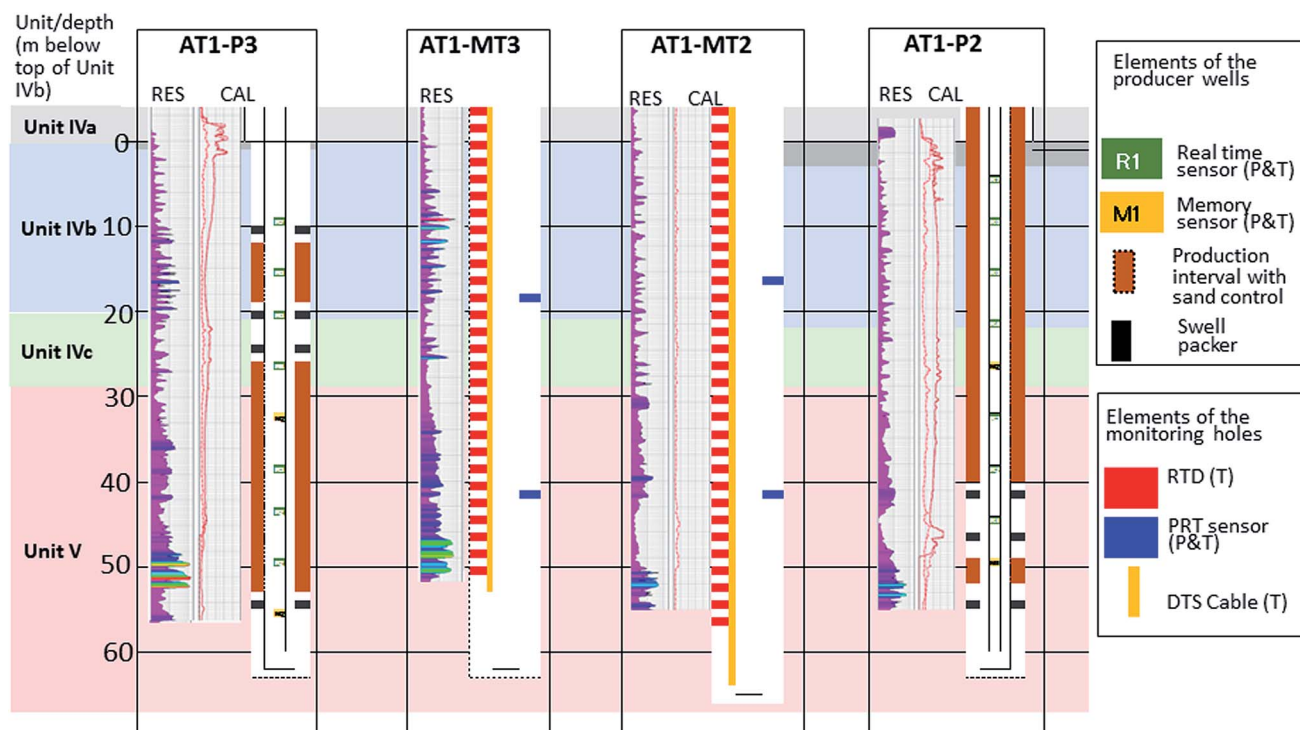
Unit/depth (m below top of Unit IVb)

AT1-P3

AT1-MT3

AT1-MT2

AT1-P2

RES CAL

RES

RES CAL

RES CAL

Unit IVa

0

Unit IVb

10

20

Unit IVc

30

40

Unit V

50

60

Elements of the producer wells

R1 Real time sensor (P&T)

M1 Memory sensor (P&T)

Production interval with sand control

Swell packer

Elements of the monitoring holes

RTD (T)

PRT sensor (P&T)

DTS Cable (T)